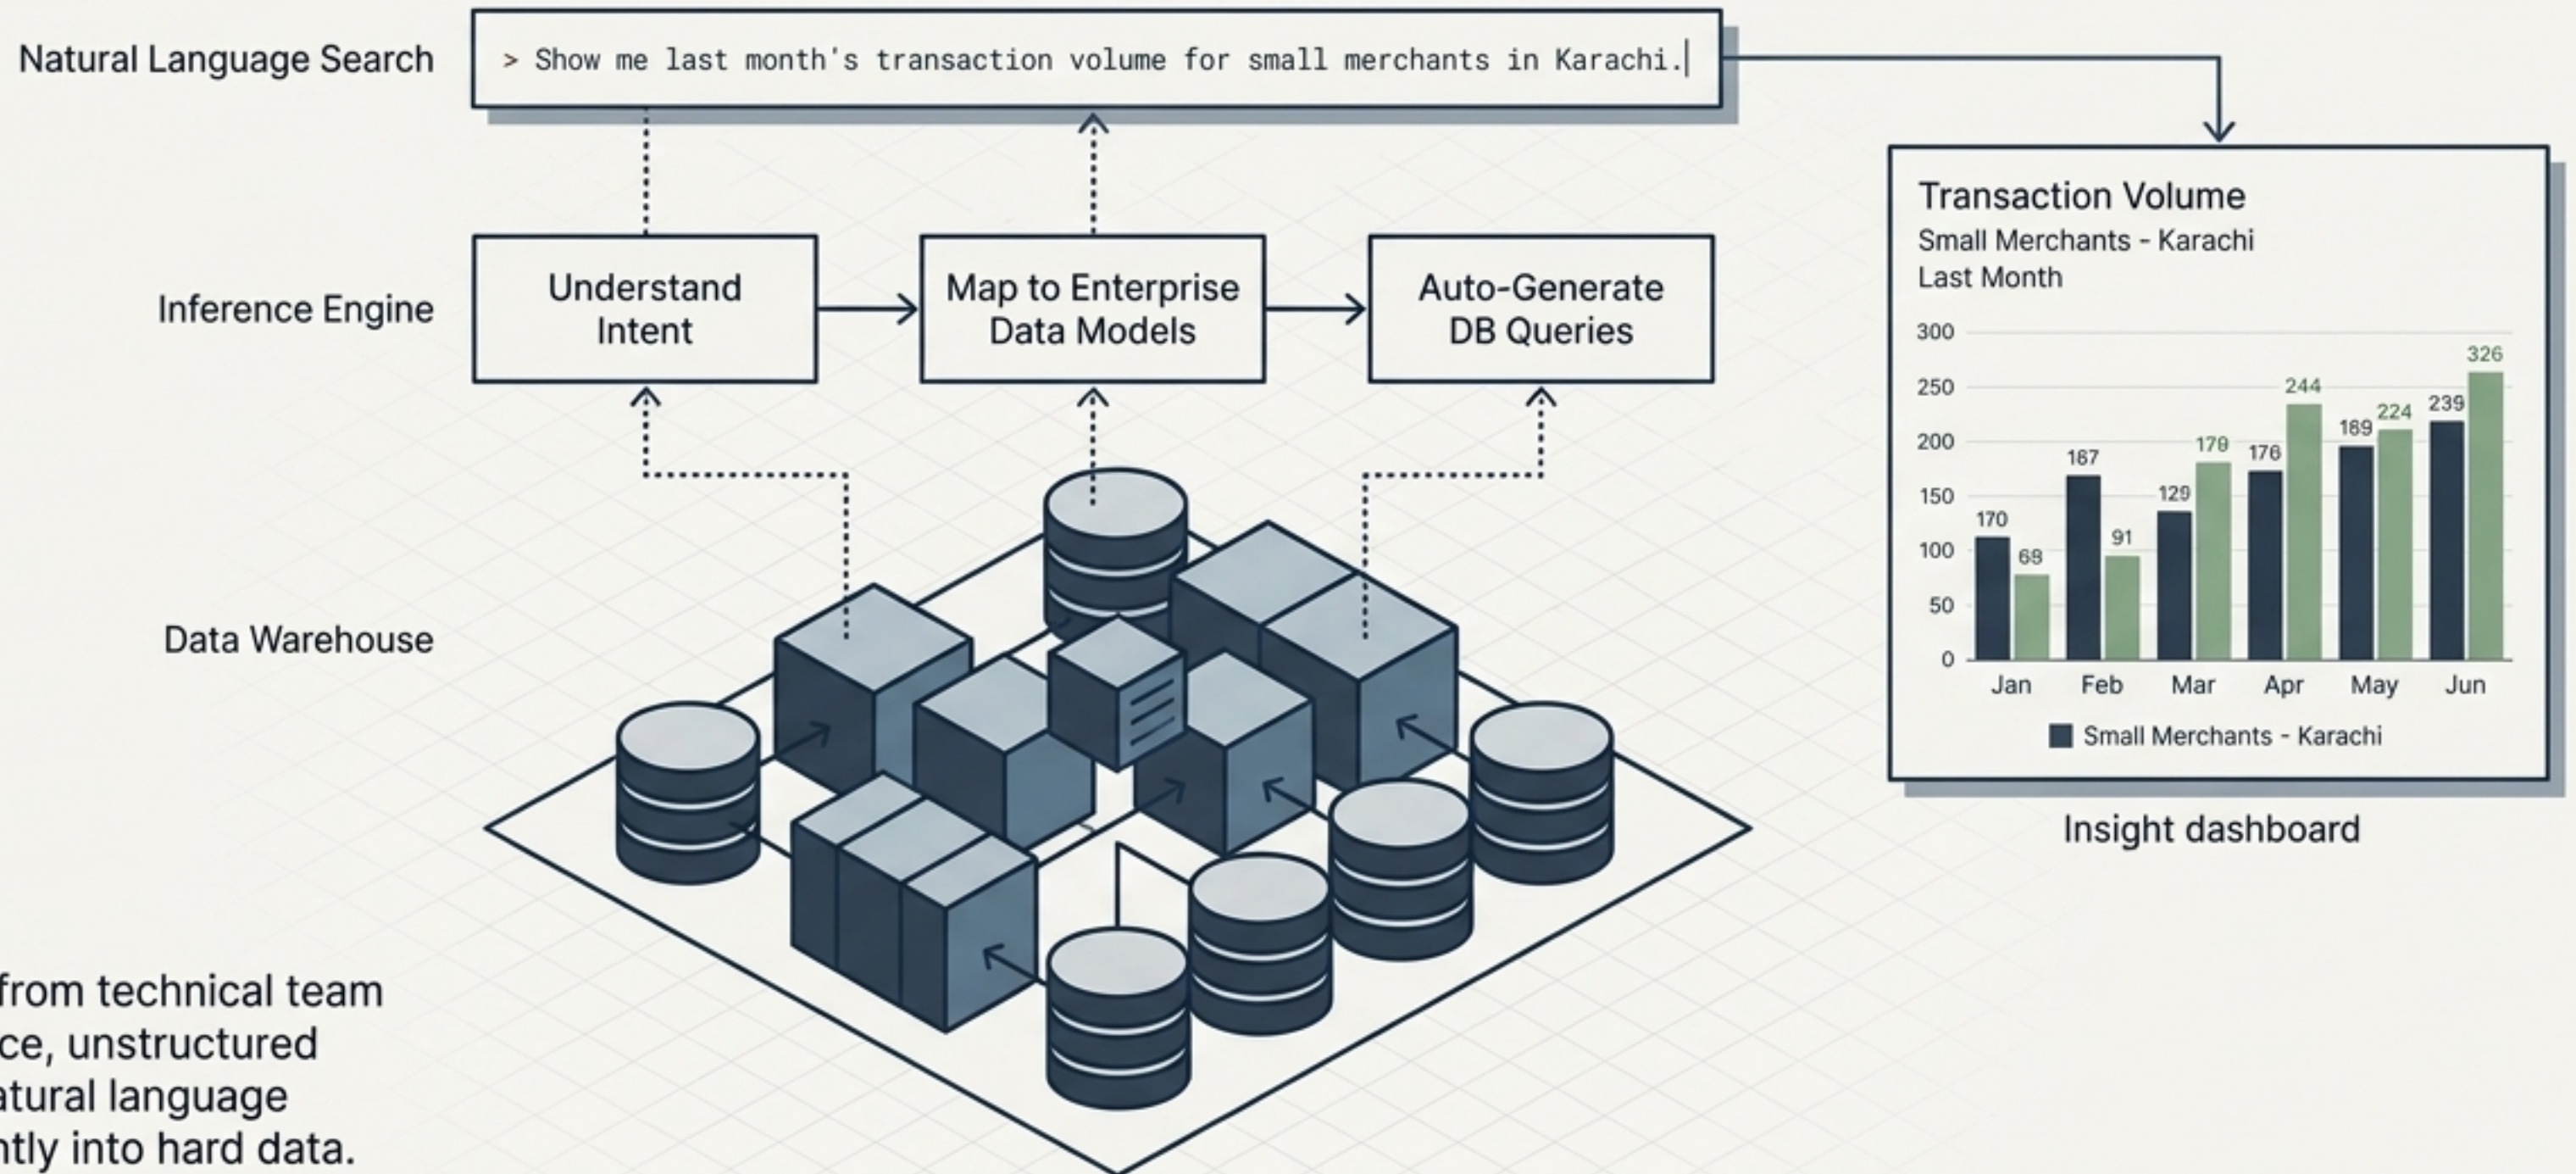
Natural Language Search

> Show me last month's transaction volume for small merchants in Karachi.

Inference Engine

Understand Intent

Map to Enterprise Data Models

Auto-Generate DB Queries

Data Warehouse

Transaction Volume
Small Merchants - Karachi
Last Month

300
250
200
150
100
50
0

170 68 187 91 129 179 176 244 189 224 239 326

Jan Feb Mar Apr May Jun

Small Merchants - Karachi

Insight dashboard

from technical team
ce, unstructured
atural language
ntly into hard data.